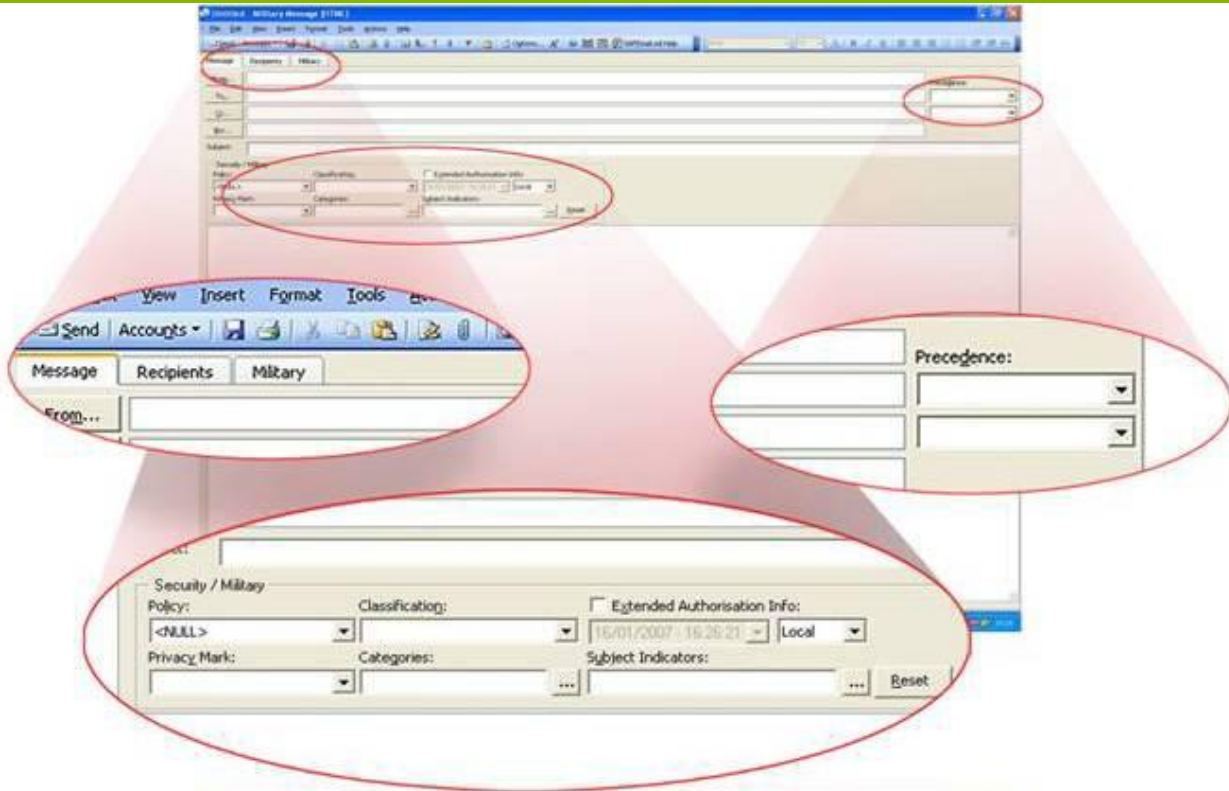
Untitled - Military Message (HTML)

File Edit View Insert Format Tools Actions Help

Message Recipients Military

From...

To...

Cc...

Bcc...

Subject:

Precedence:

Security / Military

Policy:

Classification:

Extended Authorisation Info:

Local

Privacy Mark:

Categories:

Subject Indicators:

Reset

View Insert Format Tools

Send Accounts

Message Recipients Military

From...

Precedence:

Security / Military

Policy:

<NULL>

Classification:

Extended Authorisation Info:

16/01/2007 16:26:21

Local

Privacy Mark:

Categories:

Subject Indicators:

Reset